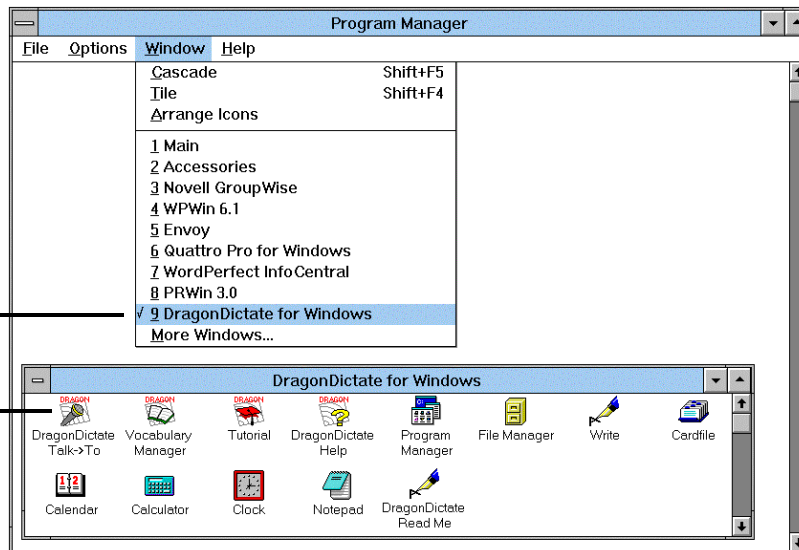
Program Manager
File Options Window Help
Cascade Shift+F5
Tile Shift+F4
Arrange Icons
1 Main
2 Accessories
3 Novell GroupWise
4 WPWin 6.1
5 Envoy
6 Quattro Pro for Windows
7 WordPerfect InfoCentral
8 PRWin 3.0
√ 9 DragonDictate for Windows
More Windows...

DragonDictate for Windows
DRAGON
DragonDictate Talk->To
DRAGON
Vocabulary Manager
DRAGON
Tutorial
DRAGON
DragonDictate Help
Program Manager
File Manager
Write
Cardfile
Calendar
Calculator
Clock
Notepad
DragonDictate Read Me